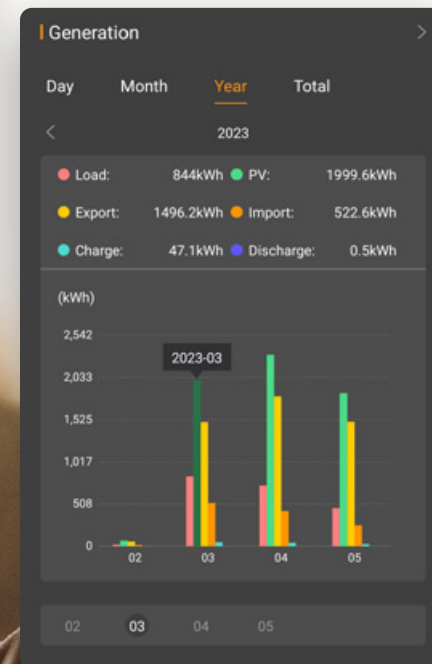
Generation

Day Month Year Total

2023

Load: 844kWh PV: 1999.6kWh
Export: 1496.2kWh Import: 522.6kWh
Charge: 47.1kWh Discharge: 0.5kWh

(kWh)

2,542
2,033
1,525
1,017
508
0

2023-03

02 03 04 05

02 03 04 05